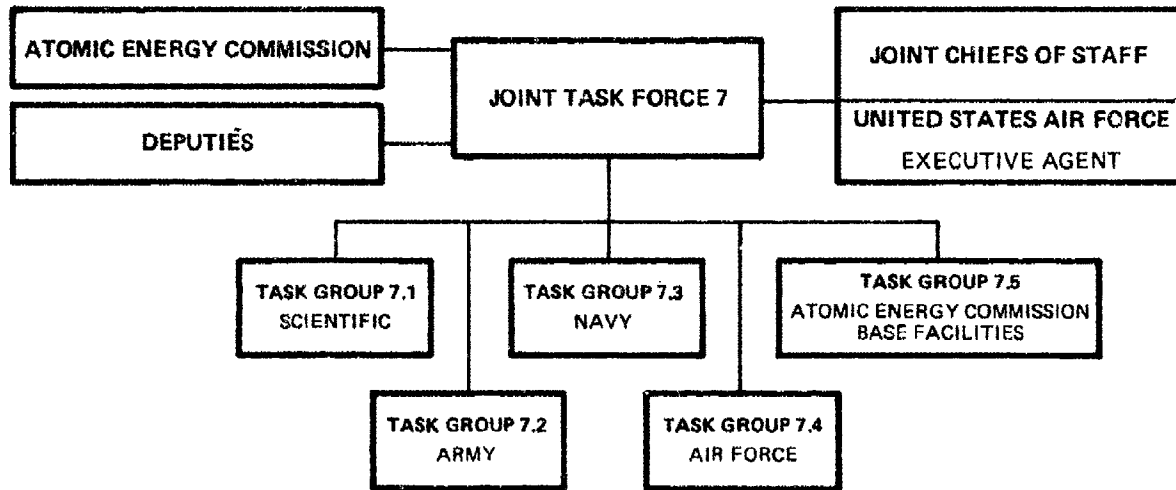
ATOMIC ENERGY COMMISSION

DEPUTIES

JOINT TASK FORCE 7

JOINT CHIEFS OF STAFF

UNITED STATES AIR FORCE
EXECUTIVE AGENT

TASK GROUP 7.1
SCIENTIFIC

TASK GROUP 7.3
NAVY

TASK GROUP 7.5
ATOMIC ENERGY COMMISSION
BASE FACILITIES

TASK GROUP 7.2
ARMY

TASK GROUP 7.4
AIR FORCE